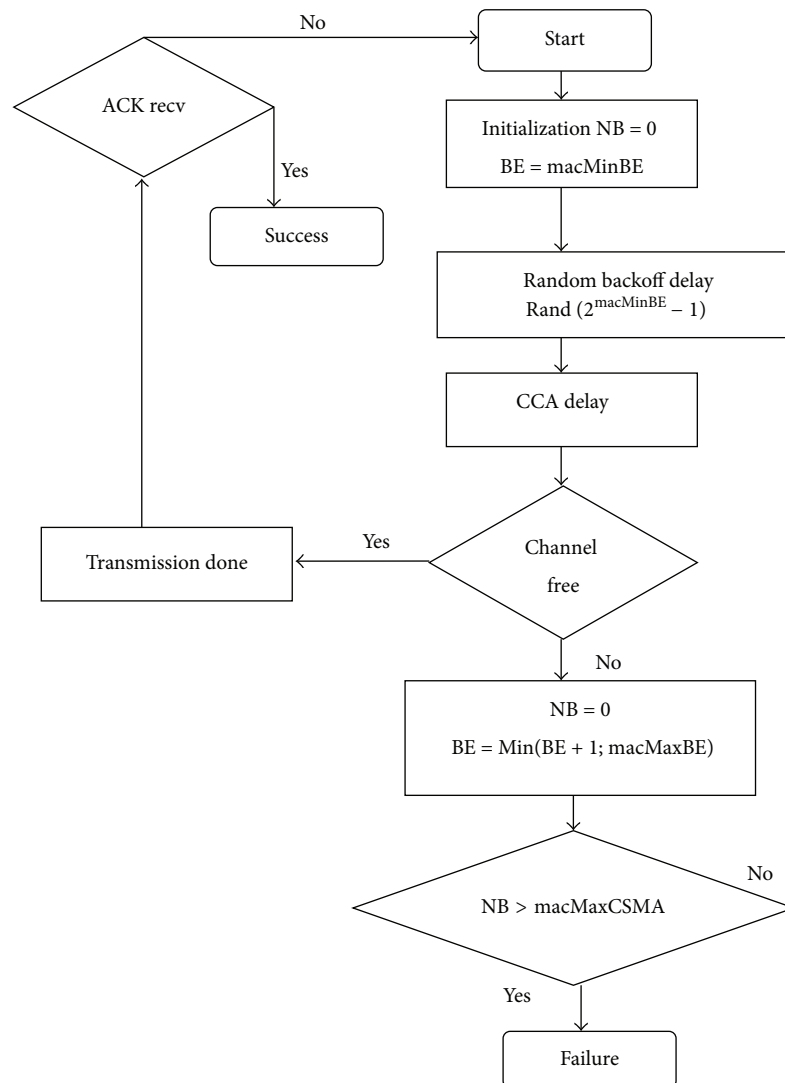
No

Start

ACK recv

Yes

Success

Initialization NB = 0

BE = macMinBE

Random backoff delay

Rand ($2^{macMinBE} - 1$)

CCA delay

Transmission done

Yes

Channel free

No

NB = 0

BE = Min(BE + 1; macMaxBE)

No

NB > macMaxCSMA

Yes

Failure